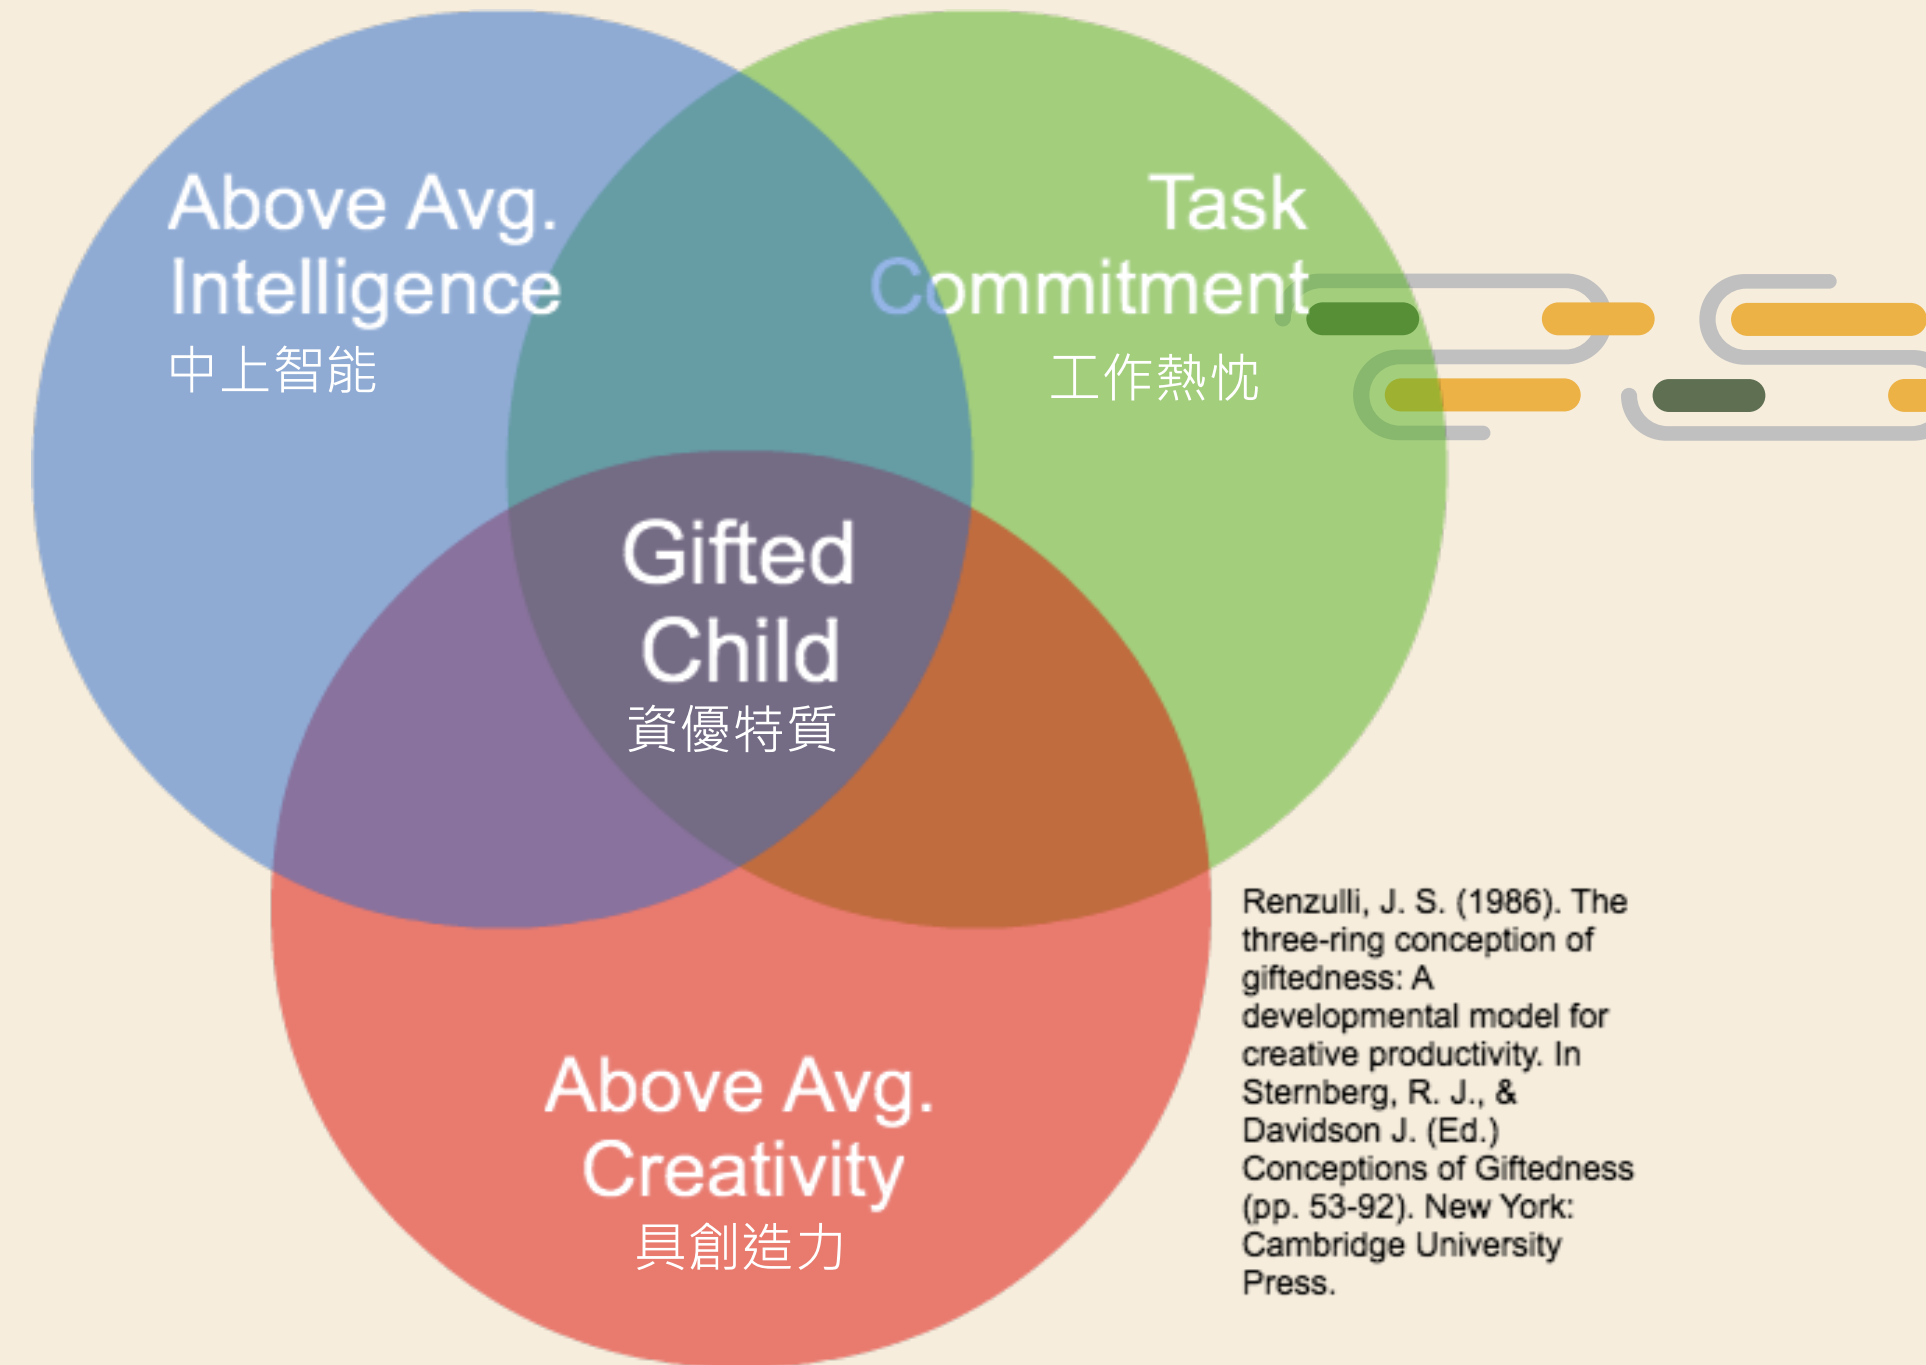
Above Avg.
Intelligence
中上智能

Task
Commitment
工作熱忱

Gifted
Child
資優特質

Above Avg.
Creativity
具創造力

Renzulli, J. S. (1986). The three-ring conception of giftedness: A developmental model for creative productivity. In Sternberg, R. J., & Davidson J. (Ed.) Conceptions of Giftedness (pp. 53-92). New York: Cambridge University Press.